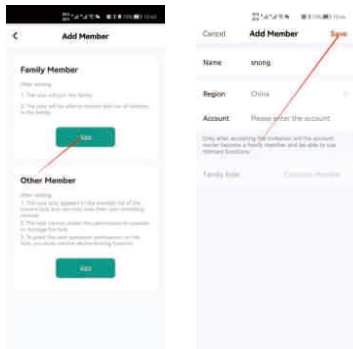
Add Member

Family Member

After adding:

1. The user will join the family

2. The user will be able to control devices in the family

Add

Other Member

After adding:

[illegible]

Add

Cancel Add Member Save

Name snong

Region China

Account Please enter the account

Only after accepting the invitation will the account owner become a family member and be able to use relevant functions.

Family Role Common Member